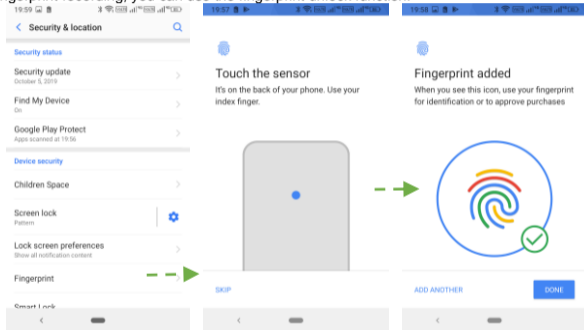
19:59
Security & location
Security status
Security update
October 5, 2019
Find My Device
On
Google Play Protect
Apps scanned at 19:56
Device security
Children Space
Screen lock
Pattern
Lock screen preferences
Show all notification content
Fingerprint
Smart Lock

19:57
Touch the sensor
It's on the back of your phone. Use your index finger.
SKIP

19:58
Fingerprint added
When you see this icon, use your fingerprint for identification or to approve purchases
ADD ANOTHER
DONE